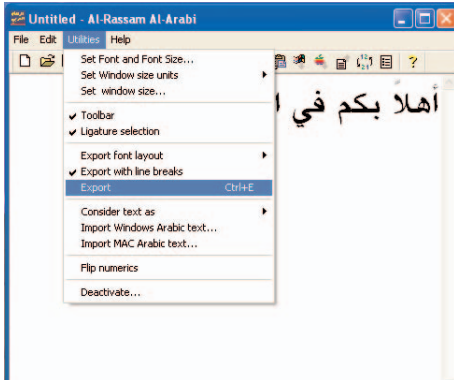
Untitled - Al-Rassam Al-Arabi

File Edit Utilities Help

Set Font and Font Size...
Set Window size units
Set window size...

Toolbar
Ligature selection

Export font layout
Export with line breaks
Export Ctrl+E

Consider text as
Import Windows Arabic text...
Import MAC Arabic text...

Flip numerics

Deactivate...

?

أهلا بكم في ا